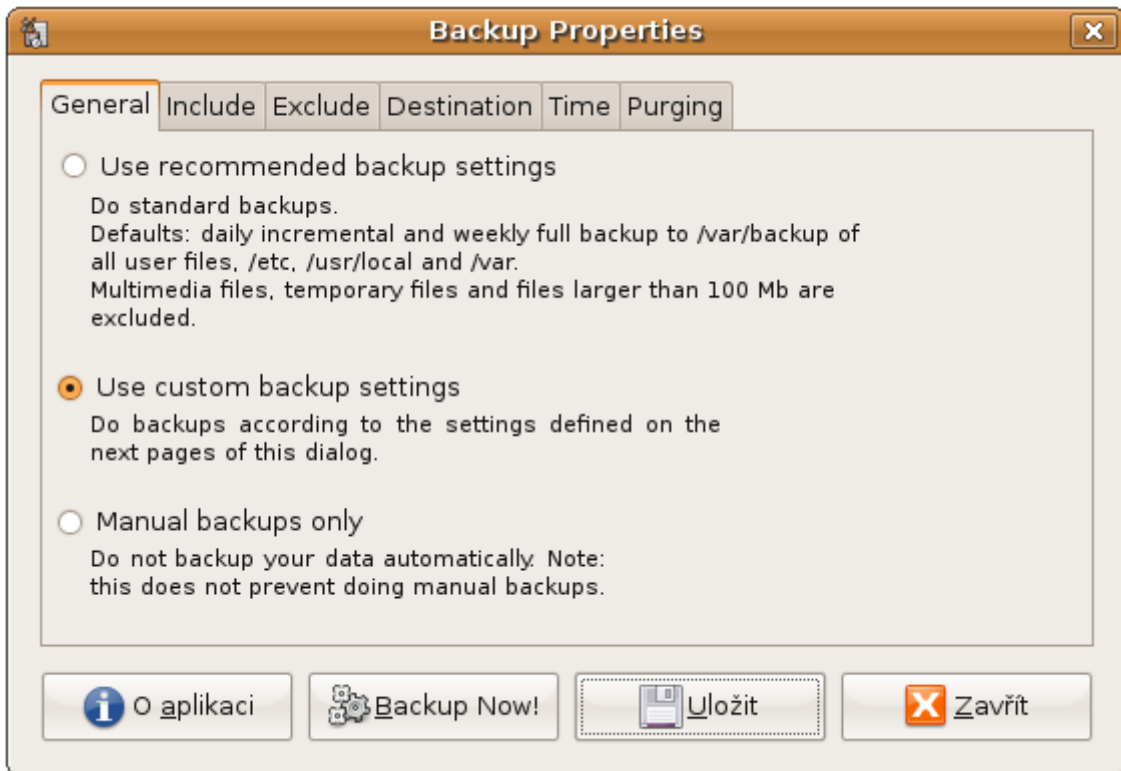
Backup Properties

General Include Exclude Destination Time Purging

Use recommended backup settings

Do standard backups.
Defaults: daily incremental and weekly full backup to /var/backup of all user files, /etc, /usr/local and /var.
Multimedia files, temporary files and files larger than 100 Mb are excluded.

Use custom backup settings

Do backups according to the settings defined on the next pages of this dialog.

Manual backups only

Do not backup your data automatically. Note: this does not prevent doing manual backups.

O aplikaci Backup Now! Uložit Zavřít